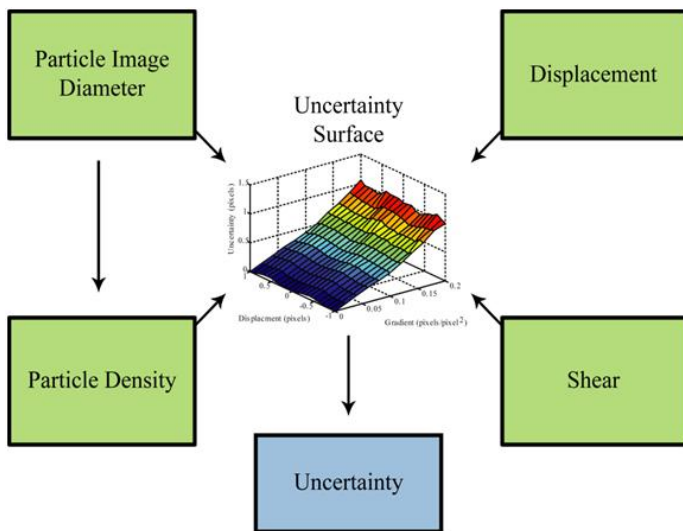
Particle Image Diameter

Displacement

Uncertainty Surface

Uncertainty (pixels)

1.5

1

0.5

0

1

0.5

0

-0.5

-1

Displacment (pixels)

0

0.05

0.1

0.15

0.2

Gradient (pixels/pixel$^2$)

Particle Density

Shear

Uncertainty